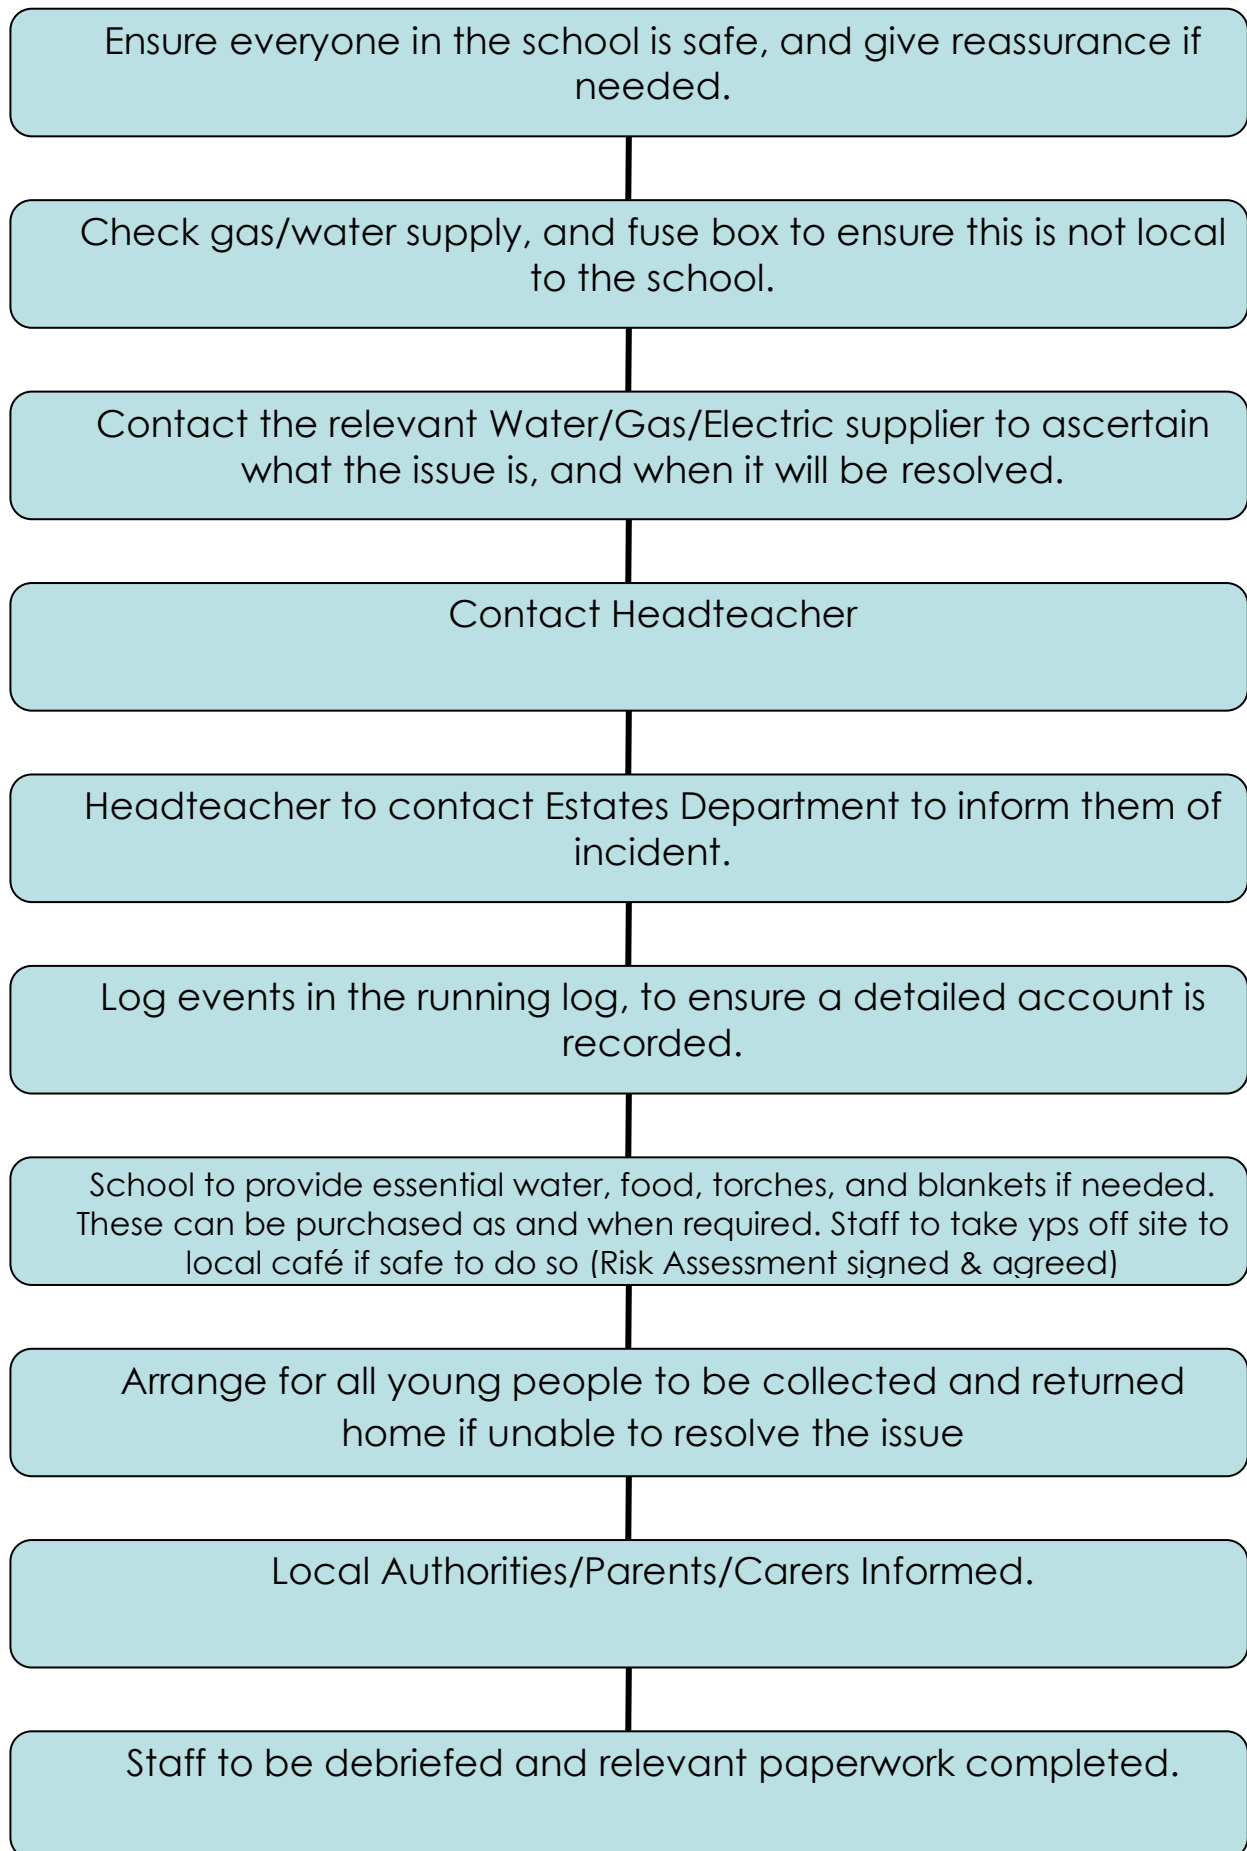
Ensure everyone in the school is safe, and give reassurance if needed.

Check gas/water supply, and fuse box to ensure this is not local to the school.

Contact the relevant Water/Gas/Electric supplier to ascertain what the issue is, and when it will be resolved.

Contact Headteacher

Headteacher to contact Estates Department to inform them of incident.

Log events in the running log, to ensure a detailed account is recorded.

School to provide essential water, food, torches, and blankets if needed. These can be purchased as and when required. Staff to take yps off site to local café if safe to do so (Risk Assessment signed & agreed)

Arrange for all young people to be collected and returned home if unable to resolve the issue

Local Authorities/Parents/Carers Informed.

Staff to be debriefed and relevant paperwork completed.